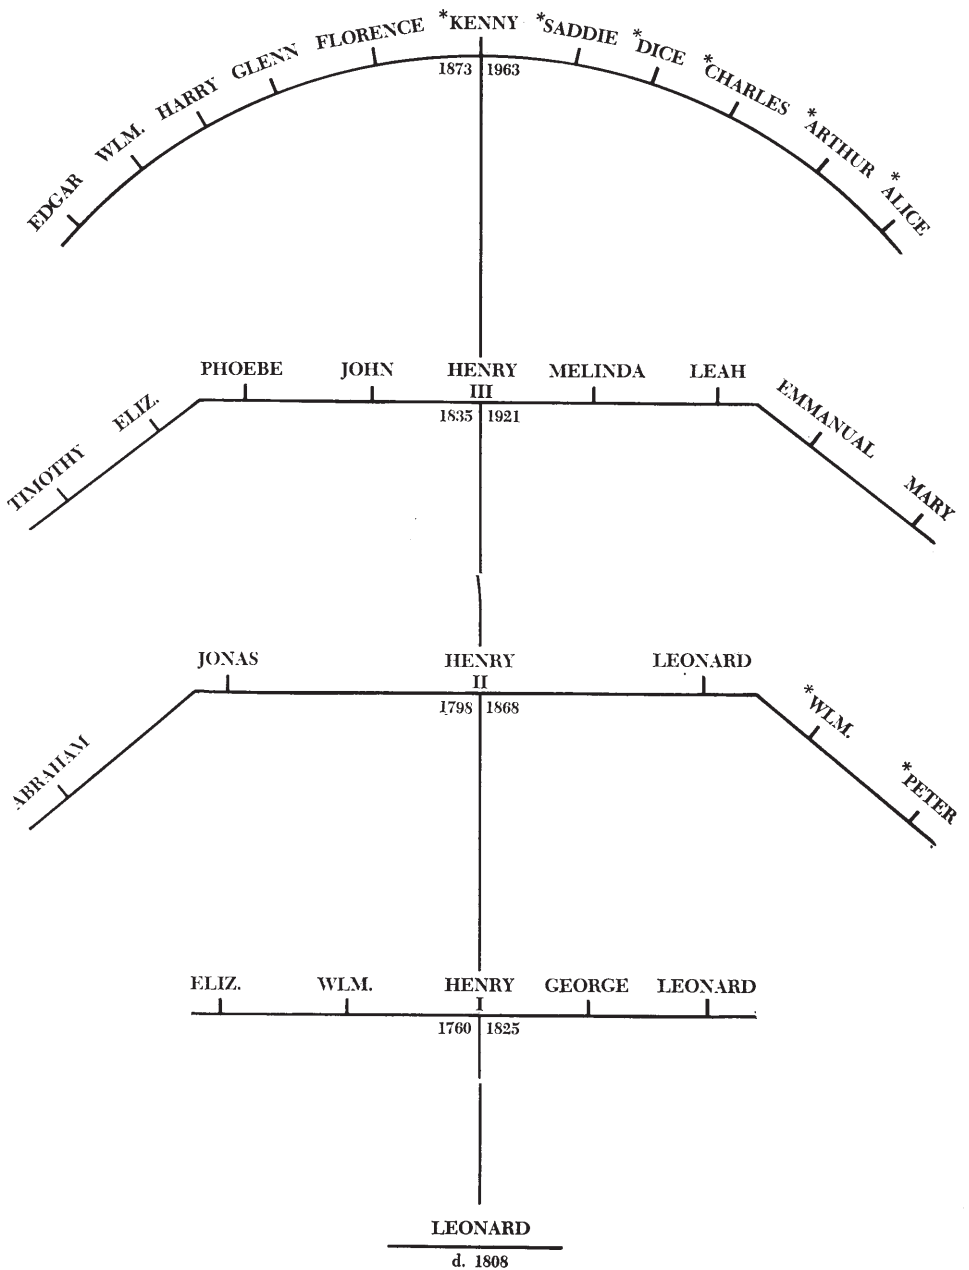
EDGAR WLM. HARRY GLENN FLORENCE *KENNY *SADDIE *DICE *CHARLES *ARTHUR *ALICE

1873 1963

TIMOTHY ELIZ. PHOEBE JOHN HENRY III MELINDA LEAH EMMANUAL MARY

1835 1921

ABRAHAM JONAS HENRY II LEONARD *WLM. *PETER

1798 1868

ELIZ. WLM. HENRY I GEORGE LEONARD

1760 1825

LEONARD

d. 1808